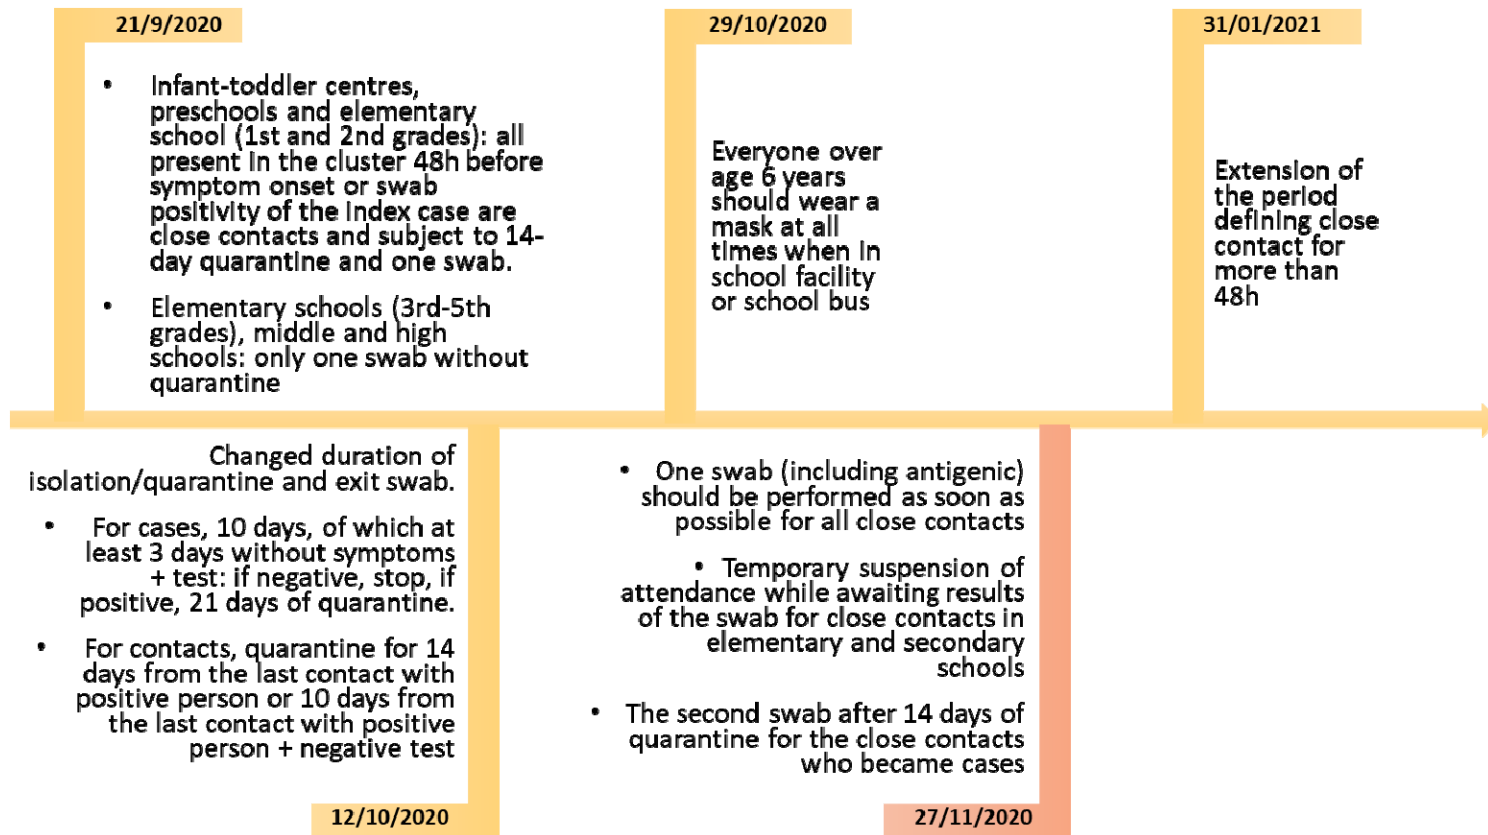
21/9/2020

• Infant-toddler centres, preschools and elementary school (1st and 2nd grades): all present in the cluster 48h before symptom onset or swab positivity of the index case are close contacts and subject to 14-day quarantine and one swab.

• Elementary schools (3rd-5th grades), middle and high schools: only one swab without quarantine

29/10/2020

Everyone over age 6 years should wear a mask at all times when in school facility or school bus

31/01/2021

Extension of the period defining close contact for more than 48h

Changed duration of isolation/quarantine and exit swab.

• For cases, 10 days, of which at least 3 days without symptoms + test: if negative, stop, if positive, 21 days of quarantine.

• For contacts, quarantine for 14 days from the last contact with positive person or 10 days from the last contact with positive person + negative test

12/10/2020

• One swab (including antigenic) should be performed as soon as possible for all close contacts

• Temporary suspension of attendance while awaiting results of the swab for close contacts in elementary and secondary schools

• The second swab after 14 days of quarantine for the close contacts who became cases

27/11/2020